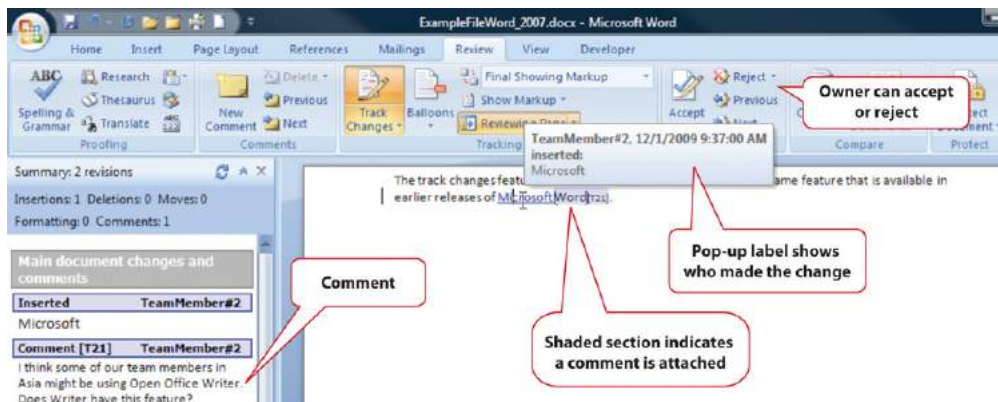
ExampleFileWord_2007.docx - Microsoft Word

Home Insert Page Layout References Mailings Review View Developer

ABC Spelling & Grammar Research Thesaurus Translate Proofing

New Comment Delete Previous Next Comments

Track Changes Balloons Final Showing Markup Show Markup Reviewing Pane Tracking

Accept Reject Previous Next

Compare Protect

Owner can accept or reject

Summary: 2 revisions

Insertions: 1 Deletions: 0 Moves: 0

Formatting: 0 Comments: 1

Main document changes and comments

Inserted TeamMember#2

Microsoft

Comment [T21] TeamMember#2

I think some of our team members in Asia might be using Open Office Writer. Does Writer have this feature?

TeamMember#2, 12/1/2009 9:37:00 AM
inserted:
Microsoft

The track changes featu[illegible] ame feature that is available in earlier releases of Microsoft Word[T21].

Comment

Pop-up label shows who made the change

Shaded section indicates a comment is attached